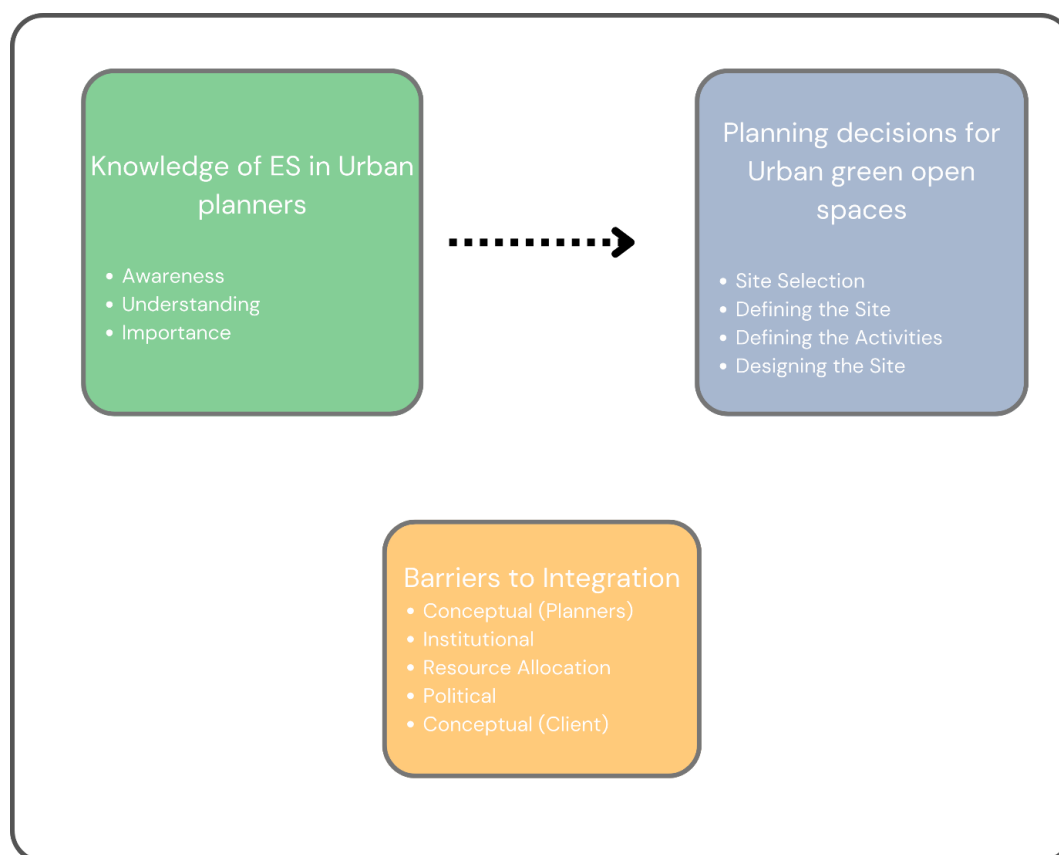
Knowledge of ES in Urban planners

- Awareness
- Understanding
- Importance

Planning decisions for Urban green open spaces

- Site Selection
- Defining the Site
- Defining the Activities
- Designing the Site

Barriers to Integration

- Conceptual (Planners)
- Institutional
- Resource Allocation
- Political
- Conceptual (Client)